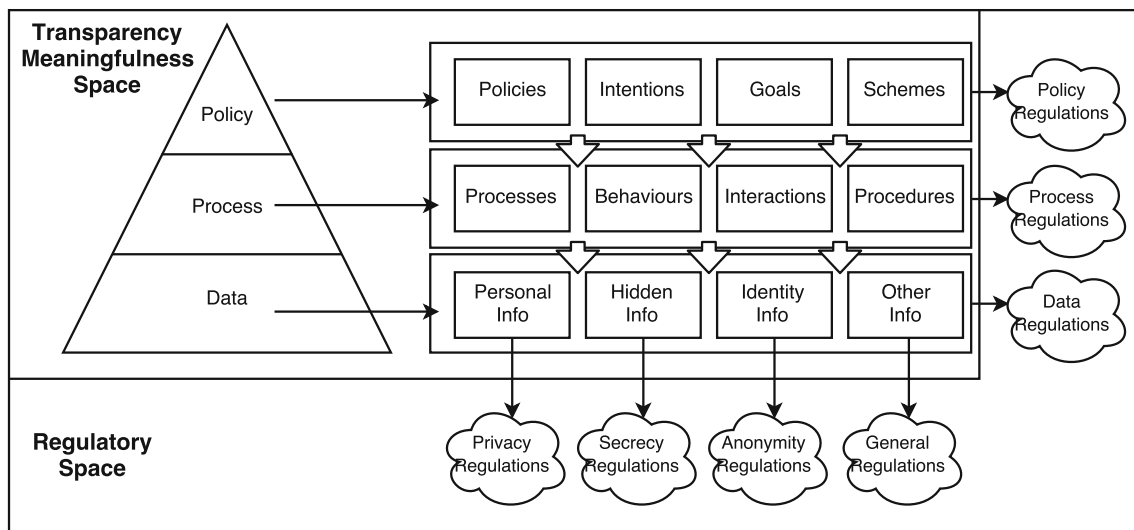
Transparency Meaningfulness Space

Policy

Process

Data

Policies

Intentions

Goals

Schemes

Policy Regulations

Processes

Behaviours

Interactions

Procedures

Process Regulations

Personal Info

Hidden Info

Identity Info

Other Info

Data Regulations

Regulatory Space

Privacy Regulations

Secrecy Regulations

Anonymity Regulations

General Regulations